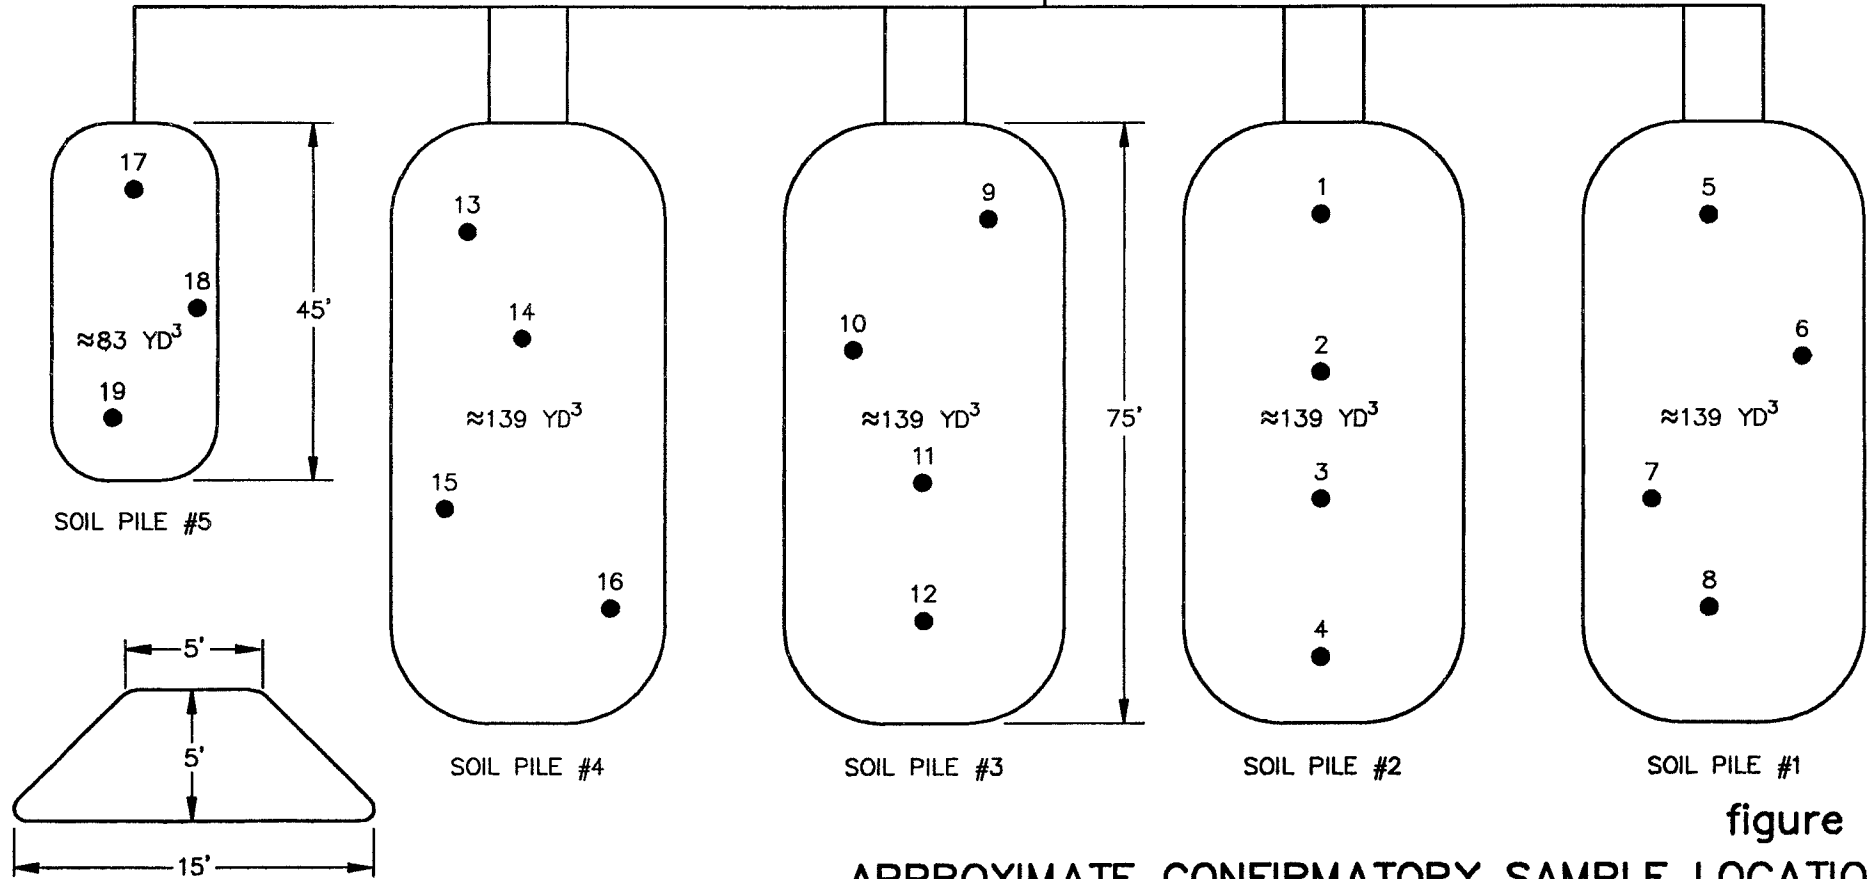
17
18
45'
≈83 $YD^3$
19
SOIL PILE #5

13
14
≈139 $YD^3$
15
16
SOIL PILE #4

9
10
≈139 $YD^3$
11
12
75'
SOIL PILE #3

1
2
≈139 $YD^3$
3
4
SOIL PILE #2

5
6
≈139 $YD^3$
7
8
SOIL PILE #1

5'
5'
15'

figure
APPROXIMATE CONFIRMATORY SAMPLE LOCATIO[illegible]